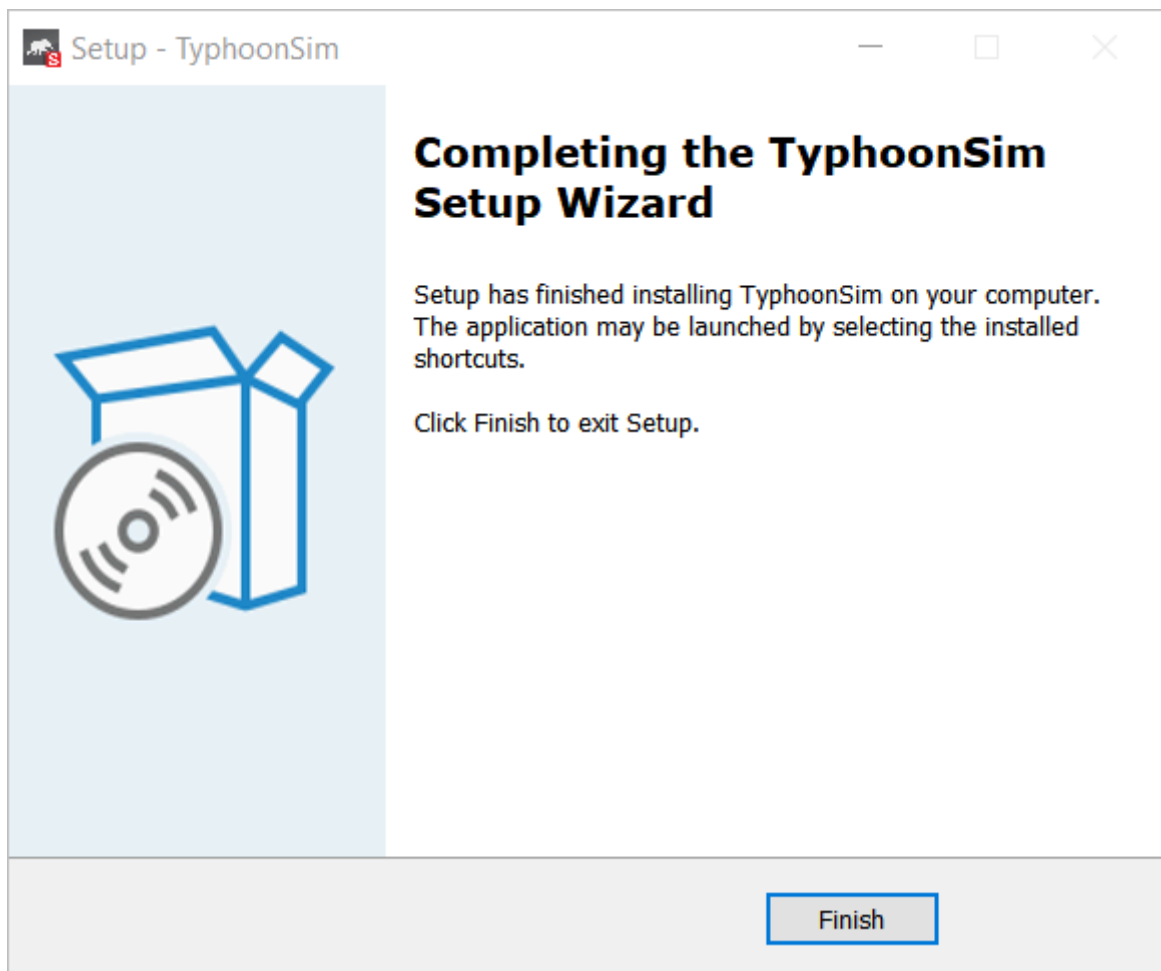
Setup - TyphoonSim

Completing the TyphoonSim Setup Wizard

Setup has finished installing TyphoonSim on your computer. The application may be launched by selecting the installed shortcuts.

Click Finish to exit Setup.

Finish